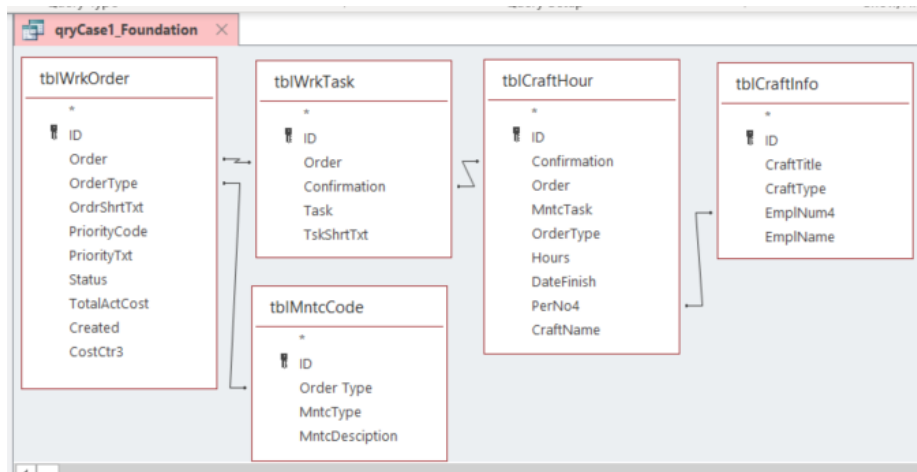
qryCase1_Foundation

tblWrkOrder
*
ID
Order
OrderType
OrdrShrtTxt
PriorityCode
PriorityTxt
Status
TotalActCost
Created
CostCtr3

tblWrkTask
*
ID
Order
Confirmation
Task
TskShrtTxt

tblMntcCode
*
ID
Order Type
MntcType
MntcDesciption

tblCraftHour
*
ID
Confirmation
Order
MntcTask
OrderType
Hours
DateFinish
PerNo4
CraftName

tblCraftInfo
*
ID
CraftTitle
CraftType
EmplNum4
EmplName